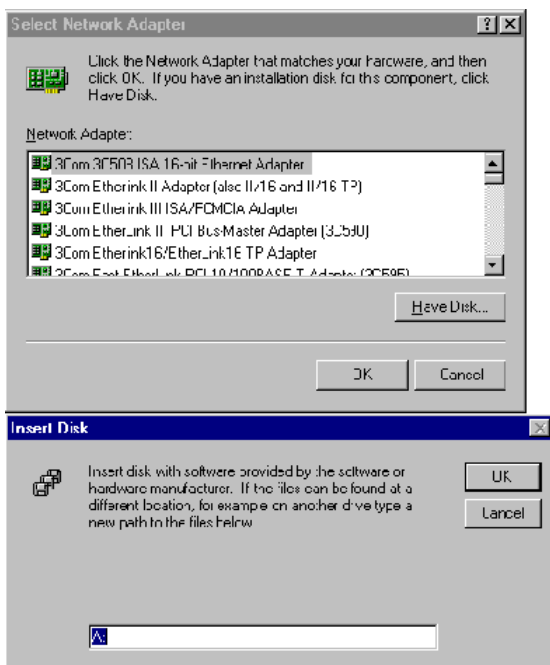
Select Network Adapter

? X

Click the Network Adapter that matches your hardware, and then click OK. If you have an installation disk for this component, click Have Disk.

Network Adapter:

3Com 3C508 ISA 16-bit Ethernet Adapter
3Com Etherlink II Adapter (also II/16 and II/16 TP)
3Com Etherlink III ISA/PCMCIA Adapter
3Com EtherLink III PCI Bus-Master Adapter (3C590)
3Com Etherlink16/EtherLink16 TP Adapter
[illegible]

Have Disk...

OK

Cancel

Insert Disk

Insert disk with software provided by the software or hardware manufacturer. If the files can be found at a different location, for example on another drive type a new path to the files below.

OK

Cancel

A: